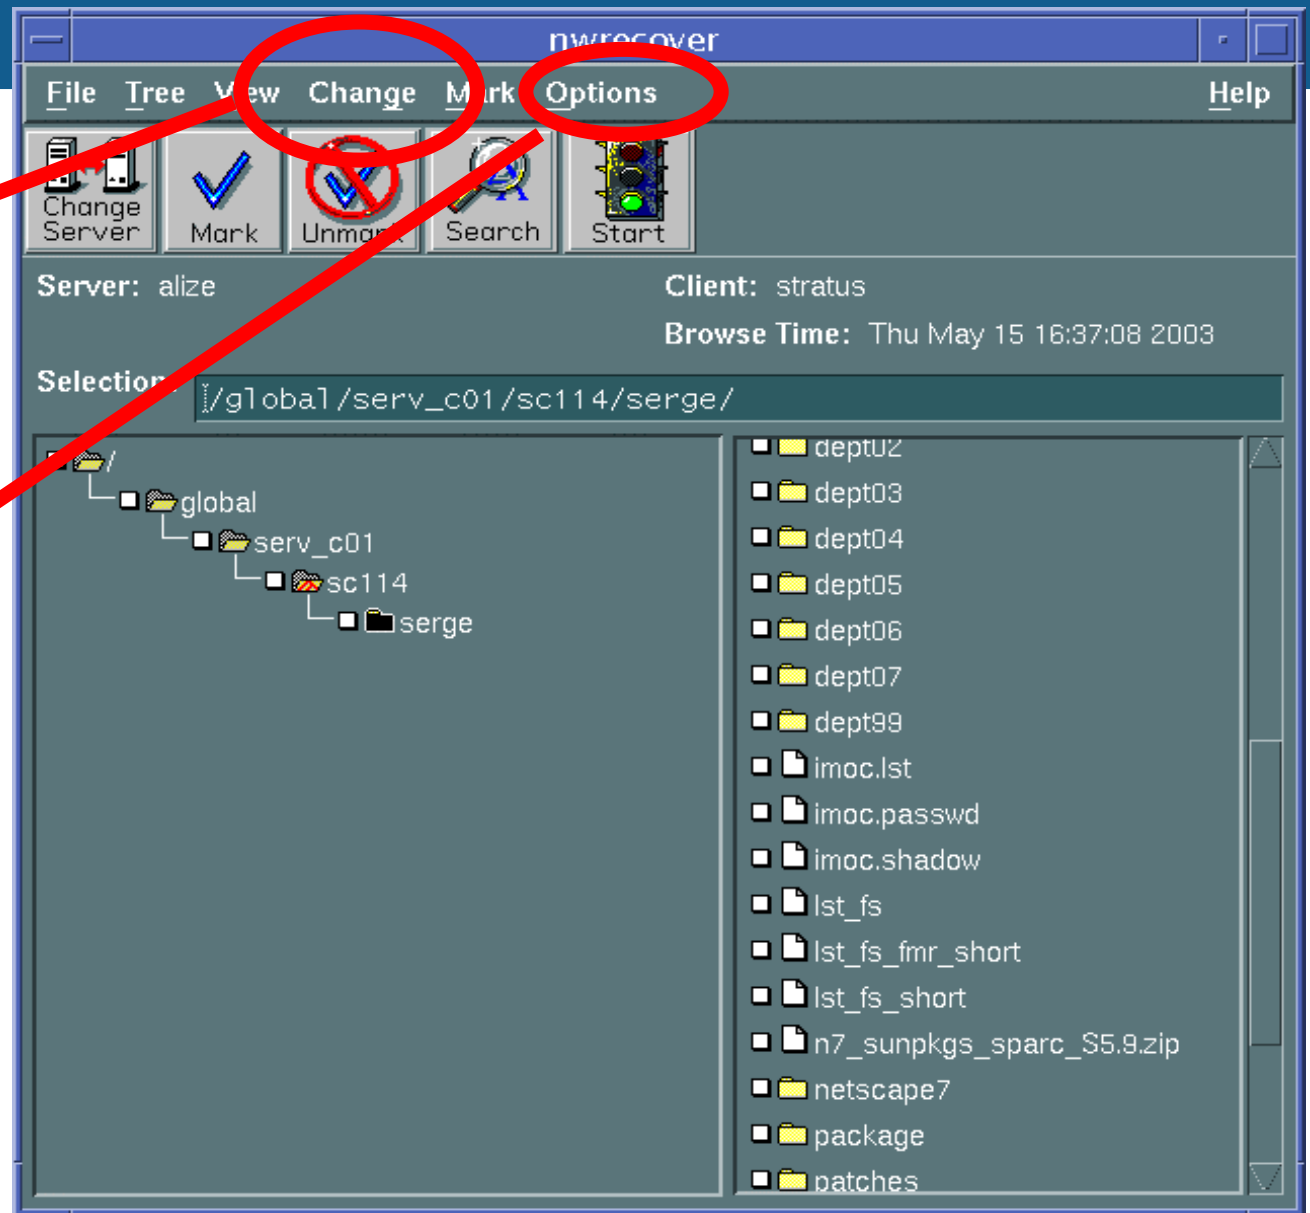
nwrecover

File Tree V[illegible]ew Change M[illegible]rk Options Help

Change Server
Mark
Unm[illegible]
Search
Start

Server: alize

Client: stratus

Browse Time: Thu May 15 16:37:08 2003

Selectio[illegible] /global/serv_c01/sc114/serge/

/
global
serv_c01
sc114
serge

dept02
dept03
dept04
dept05
dept06
dept07
dept99
imoc.lst
imoc.passwd
imoc.shadow
lst_fs
lst_fs_fmr_short
lst_fs_short
n7_sunpkgs_sparc_S5.9.zip
netscape7
package
patches